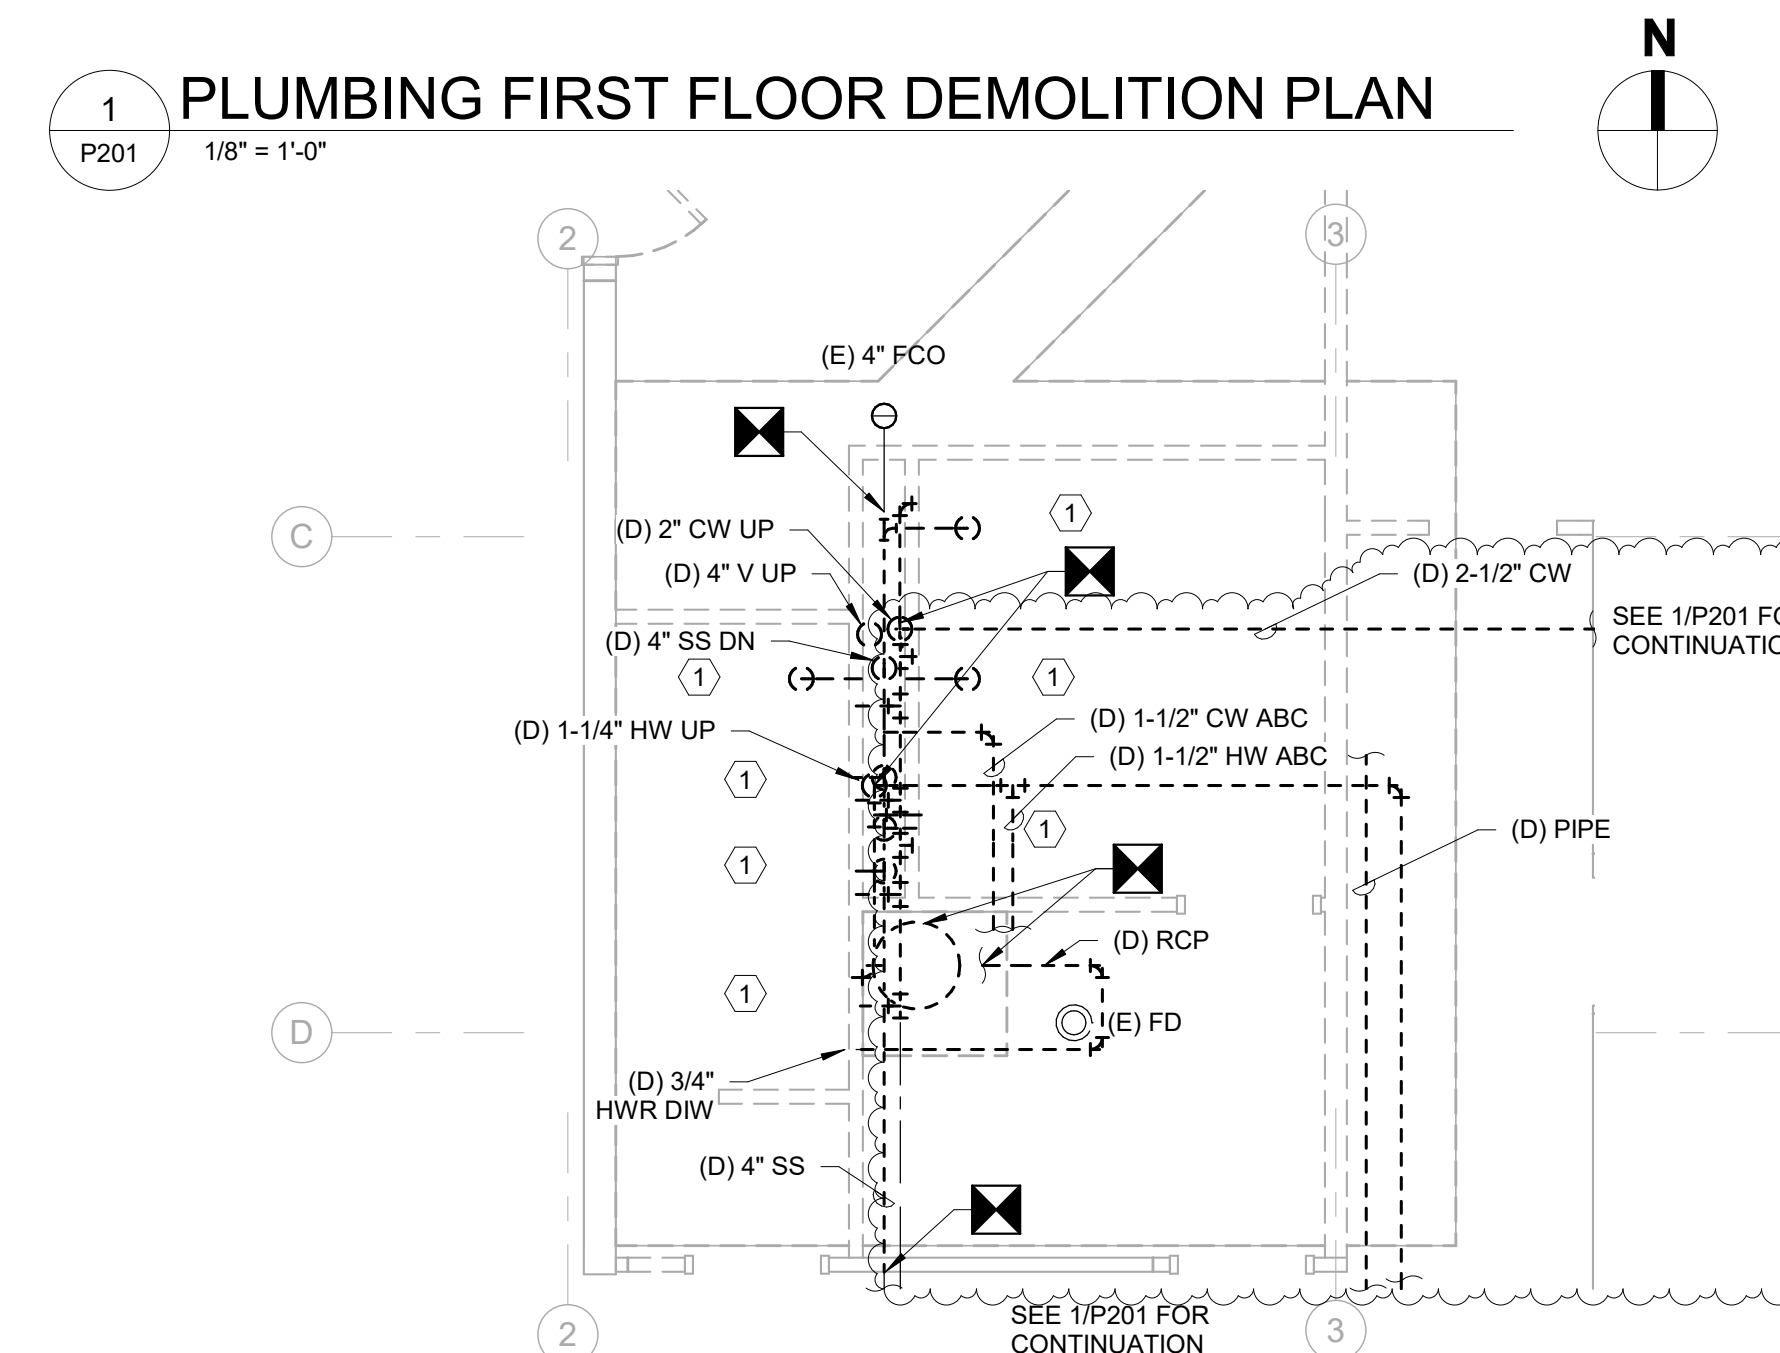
1
P201
PLUMBING FIRST FLOOR DEMOLITION PLAN
1/8" = 1'-0"

N

2

3

(E) 4" FCO

C

(D) 2" CW UP

1

(D) 4" V UP

(D) 2-1/2" CW

SEE 1/P201 FO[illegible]
CONTINUATIO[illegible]

(D) 4" SS DN

1

1

(D) 1-1/2" CW ABC

(D) 1-1/4" HW UP

(D) 1-1/2" HW ABC

1

1

(D) PIPE

1

(D) RCP

1

D

(E) FD

(D) 3/4"
HWR DIW

(D) 4" SS

SEE 1/P201 FOR
CONTINUATION

2

3